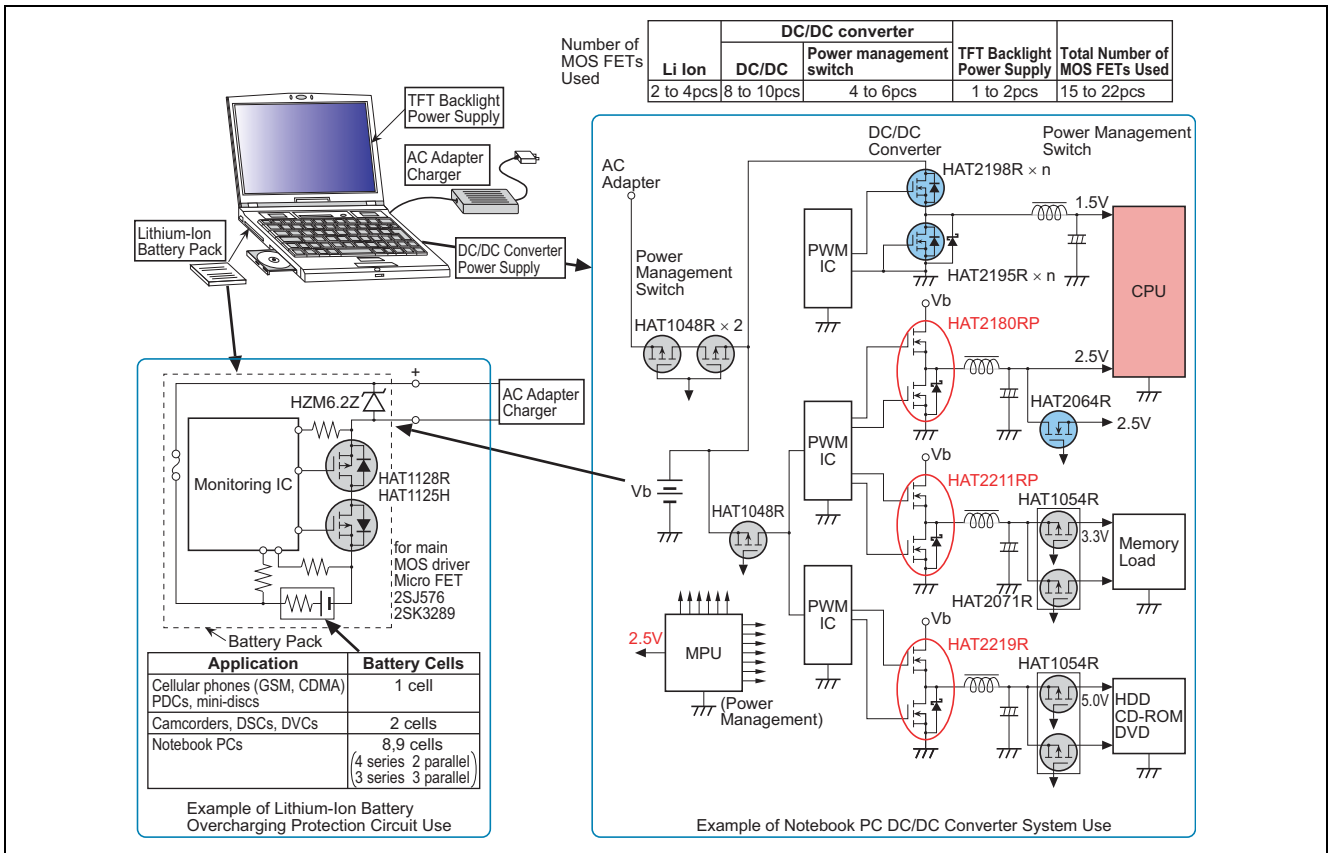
| Number of MOS FETs Used | Li Ion | DC/DC converter: DC/DC | DC/DC converter: Power management switch | TFT Backlight Power Supply | Total Number of MOS FETs Used |
|---|---|---|---|---|---|
| | 2 to 4pcs | 8 to 10pcs | 4 to 6pcs | 1 to 2pcs | 15 to 22pcs |

TFT Backlight Power Supply

AC Adapter Charger

Lithium-Ion Battery Pack

DC/DC Converter Power Supply

+

HZM6.2Z

AC Adapter Charger

Monitoring IC

HAT1128R
HAT1125H

for main MOS driver
Micro FET
2SJ576
2SK3289

Battery Pack

| Application | Battery Cells |
|---|---|
| Cellular phones (GSM, CDMA) PDCs, mini-discs | 1 cell |
| Camcorders, DSCs, DVCs | 2 cells |
| Notebook PCs | 8,9 cells (4 series 2 parallel / 3 series 3 parallel) |

Example of Lithium-Ion Battery Overcharging Protection Circuit Use

AC Adapter

DC/DC Converter

Power Management Switch

HAT2198R × n

1.5V

PWM IC

HAT2195R × n

CPU

Power Management Switch

HAT1048R × 2

Vb

HAT2180RP

2.5V

HAT2064R

2.5V

PWM IC

Vb

HAT2211RP

HAT1054R

Vb

HAT1048R

3.3V

Memory Load

HAT2071R

PWM IC

Vb

HAT2219R

2.5V

MPU

HAT1054R

5.0V

HDD
CD-ROM
DVD

(Power Management)

Example of Notebook PC DC/DC Converter System Use